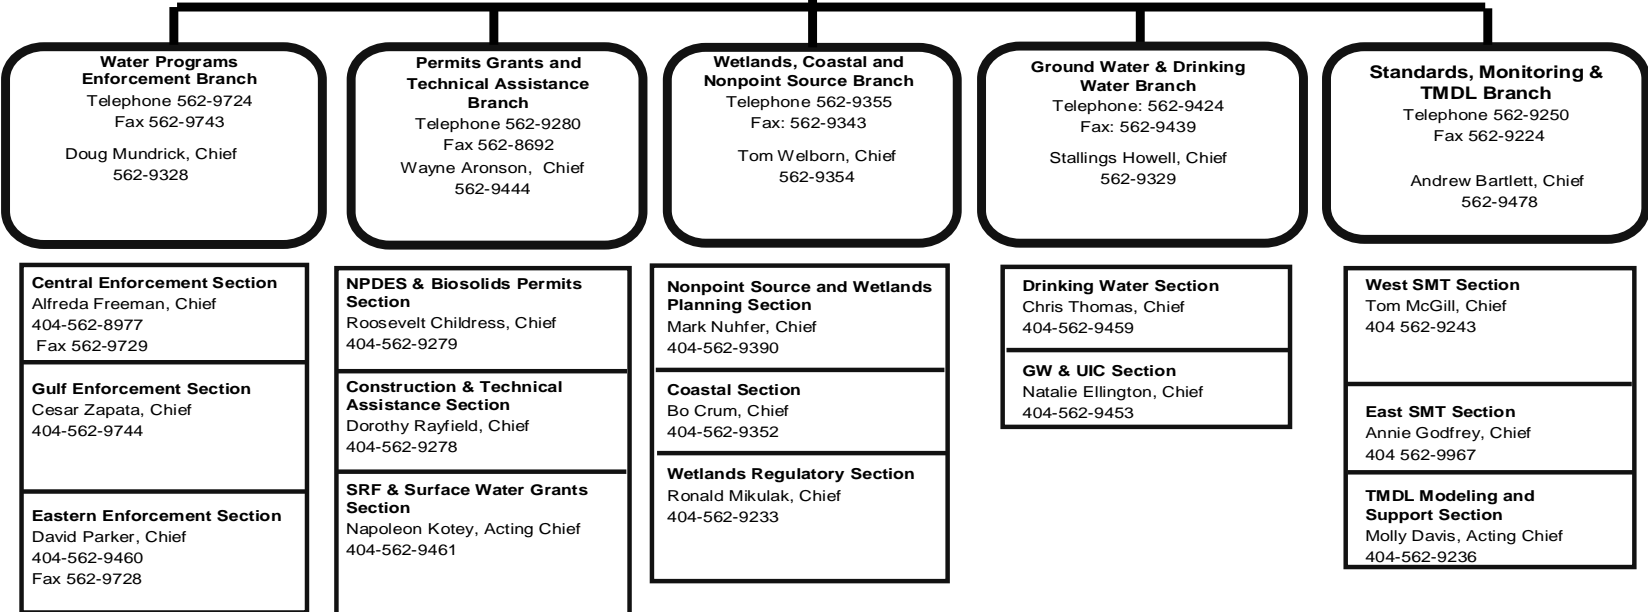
Water Programs Enforcement Branch
Telephone 562-9724
Fax 562-9743

Doug Mundrick, Chief
562-9328

Permits Grants and Technical Assistance Branch
Telephone 562-9280
Fax 562-8692
Wayne Aronson, Chief
562-9444

Wetlands, Coastal and Nonpoint Source Branch
Telephone 562-9355
Fax: 562-9343

Tom Welborn, Chief
562-9354

Ground Water & Drinking Water Branch
Telephone: 562-9424
Fax: 562-9439

Stallings Howell, Chief
562-9329

Standards, Monitoring & TMDL Branch
Telephone 562-9250
Fax 562-9224

Andrew Bartlett, Chief
562-9478

Central Enforcement Section
Alfreda Freeman, Chief
404-562-8977
Fax 562-9729

Gulf Enforcement Section
Cesar Zapata, Chief
404-562-9744

Eastern Enforcement Section
David Parker, Chief
404-562-9460
Fax 562-9728

NPDES & Biosolids Permits Section
Roosevelt Childress, Chief
404-562-9279

Construction & Technical Assistance Section
Dorothy Rayfield, Chief
404-562-9278

SRF & Surface Water Grants Section
Napoleon Kotey, Acting Chief
404-562-9461

Nonpoint Source and Wetlands Planning Section
Mark Nuhfer, Chief
404-562-9390

Coastal Section
Bo Crum, Chief
404-562-9352

Wetlands Regulatory Section
Ronald Mikulak, Chief
404-562-9233

Drinking Water Section
Chris Thomas, Chief
404-562-9459

GW & UIC Section
Natalie Ellington, Chief
404-562-9453

West SMT Section
Tom McGill, Chief
404 562-9243

East SMT Section
Annie Godfrey, Chief
404 562-9967

TMDL Modeling and Support Section
Molly Davis, Acting Chief
404-562-9236